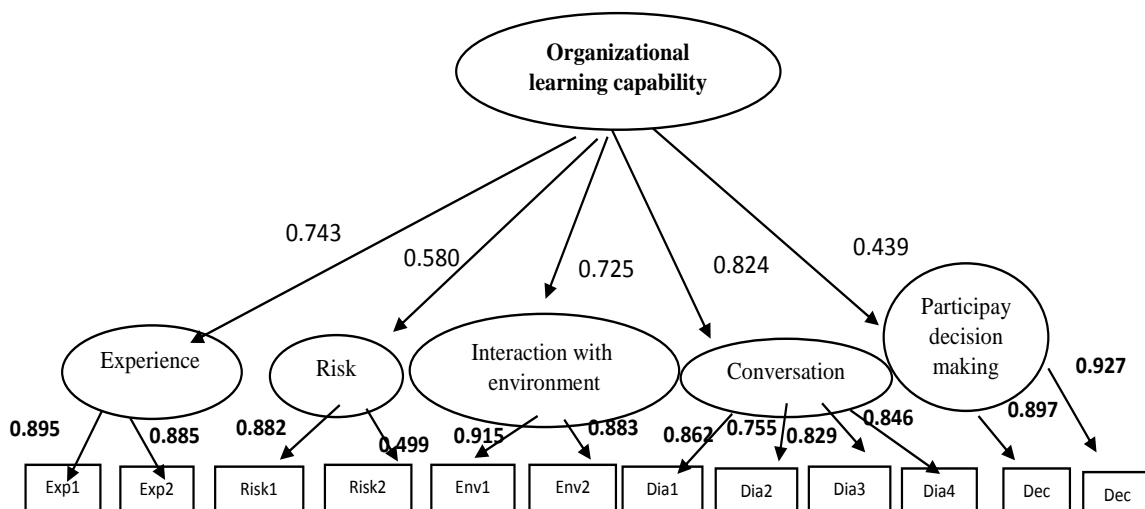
Organizational learning capability

0.743
0.580
0.725
0.824
0.439

Experience
Risk
Interaction with environment
Conversation
Participay decision making

0.895
0.885
0.882
0.499
0.915
0.883
0.862
0.755
0.829
0.846
0.897
0.927

Exp1
Exp2
Risk1
Risk2
Env1
Env2
Dia1
Dia2
Dia3
Dia4
Dec
Dec